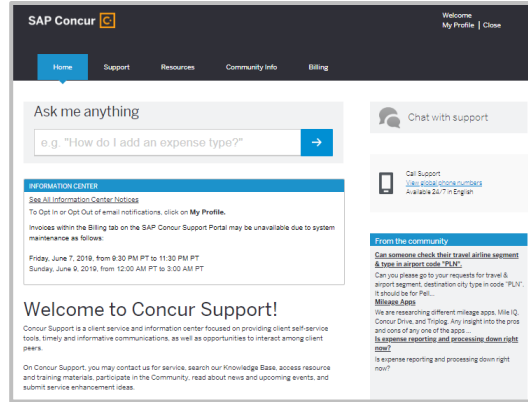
SAP Concur

Welcome
My Profile | Close

Home Support Resources Community Info Billing

Ask me anything

e.g. "How do I add an expense type?"

→

Chat with support

INFORMATION CENTER

See All Information Center Notices

To Opt In or Opt Out of email notifications, click on My Profile.

Invoices within the Billing tab on the SAP Concur Support Portal may be unavailable due to system maintenance as follows:

Friday, June 7, 2019, from 9:30 PM PT to 11:30 PM PT
Sunday, June 9, 2019, from 12:00 AM PT to 3:00 AM PT

Call Support
View global phone numbers
Available 24/7 in English

From the community

Can someone check their travel airline segment & type in airport code "PLN".
Can you please go to your requests for travel & airport segment, destination city type in code "PLN". It should be for Pell...

Mileage Apps
We are researching different mileage apps, Mile IQ, Concur Drive, and Triplog. Any insight into the pros and cons of any one of the apps ...

Is expense reporting and processing down right now?
Is expense reporting and processing down right now?

Welcome to Concur Support!

Concur Support is a client service and information center focused on providing client self-service tools, timely and informative communications, as well as opportunities to interact among client peers.

On Concur Support, you may contact us for service, search our Knowledge Base, access resource and training materials, participate in the Community, read about news and upcoming events, and submit service enhancement ideas.